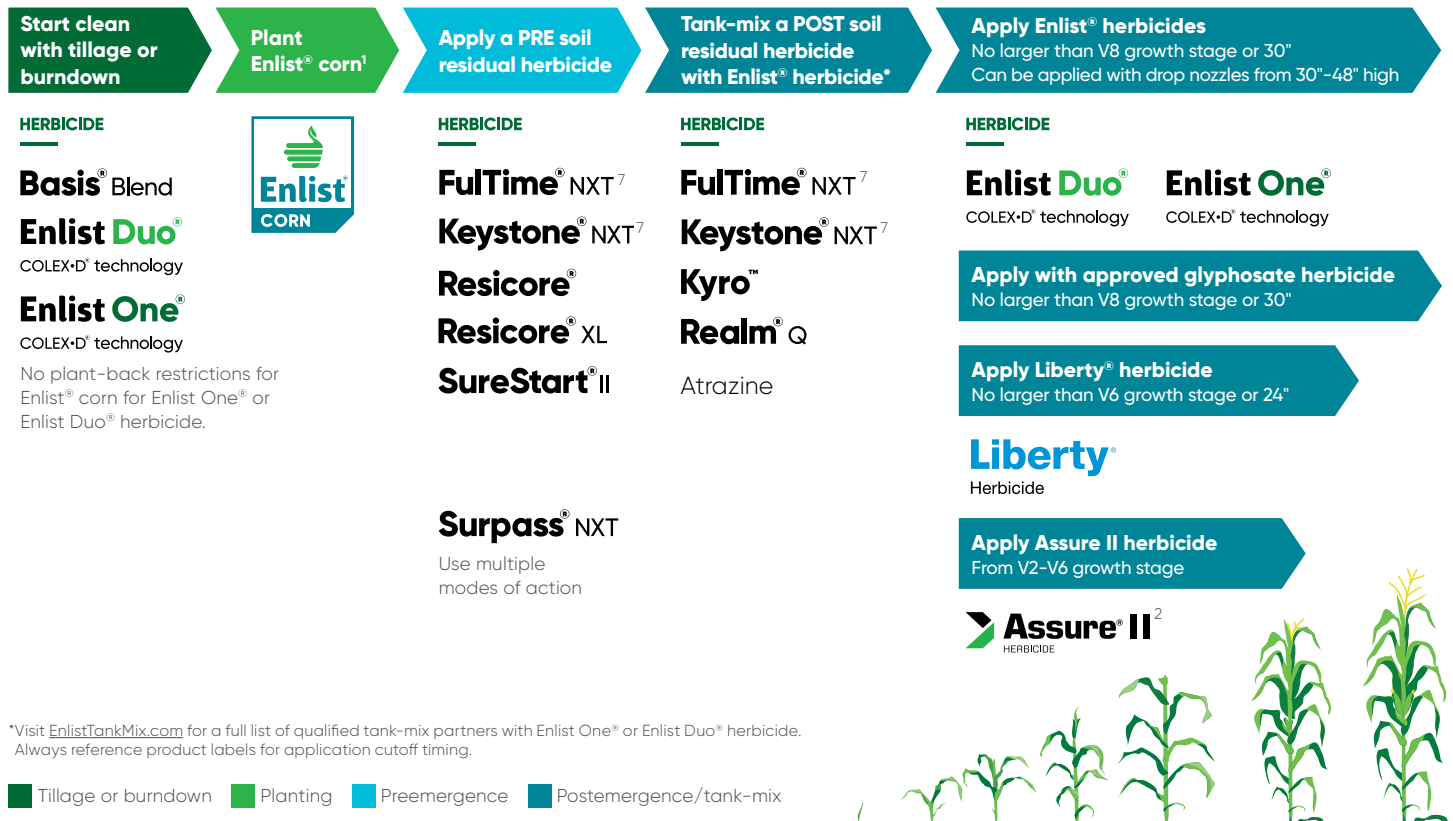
Start clean with tillage or burndown

Plant Enlist® corn¹

Apply a PRE soil residual herbicide

Tank-mix a POST soil residual herbicide with Enlist® herbicide*

Apply Enlist® herbicides
No larger than V8 growth stage or 30"
Can be applied with drop nozzles from 30"-48" high

HERBICIDE

Basis® Blend

Enlist Duo®
COLEX•D® technology

Enlist One®
COLEX•D® technology

No plant-back restrictions for Enlist® corn for Enlist One® or Enlist Duo® herbicide.

Enlist®
CORN

HERBICIDE

FulTime® NXT⁷

Keystone® NXT⁷

Resicore®

Resicore® XL

SureStart® II

Surpass® NXT

Use multiple modes of action

HERBICIDE

FulTime® NXT⁷

Keystone® NXT⁷

Kyro™

Realm® Q

Atrazine

HERBICIDE

Enlist Duo®
COLEX•D® technology

Enlist One®
COLEX•D® technology

Apply with approved glyphosate herbicide
No larger than V8 growth stage or 30"

Apply Liberty® herbicide
No larger than V6 growth stage or 24"

Liberty®
Herbicide

Apply Assure II herbicide
From V2-V6 growth stage

Assure® II²
HERBICIDE

*Visit EnlistTankMix.com for a full list of qualified tank-mix partners with Enlist One® or Enlist Duo® herbicide. Always reference product labels for application cutoff timing.

Tillage or burndown   Planting   Preemergence   Postemergence/tank-mix